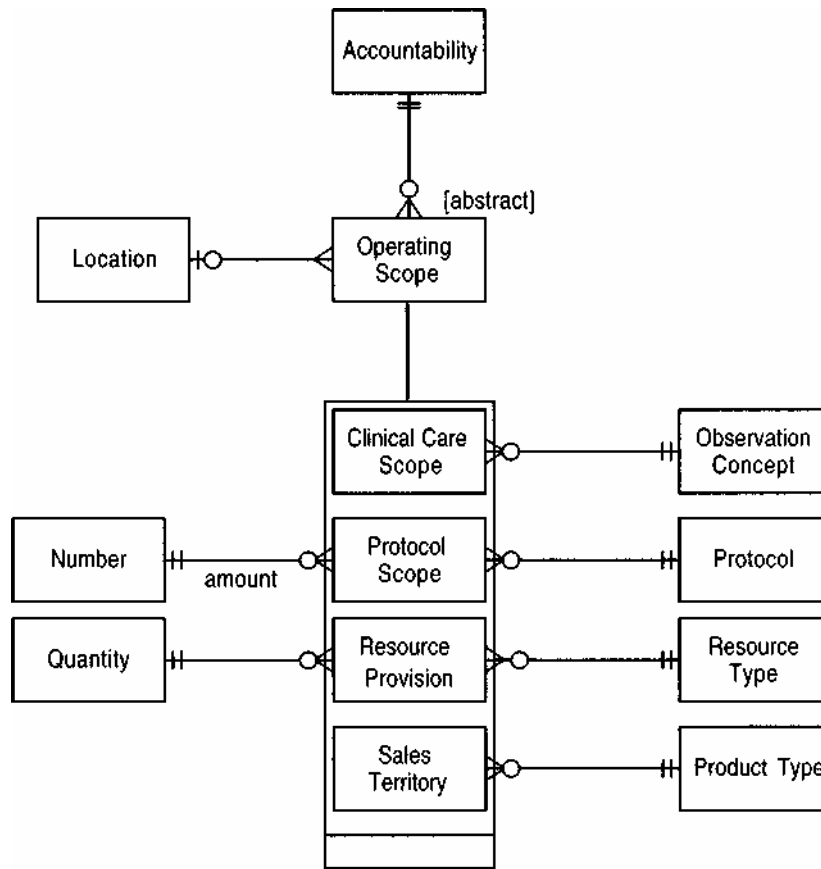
Accountability

[abstract]

Location

Operating Scope

Clinical Care Scope

Observation Concept

Number

amount

Protocol Scope

Protocol

Quantity

Resource Provision

Resource Type

Sales Territory

Product Type